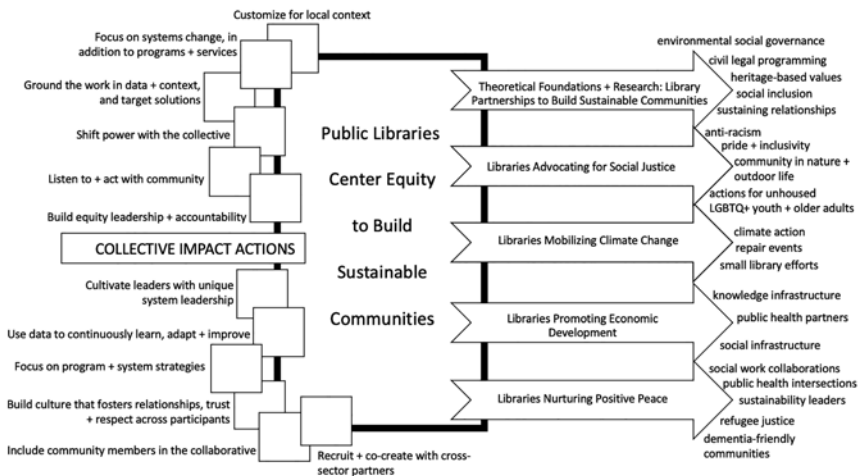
Customize for local context

Focus on systems change, in addition to programs + services

Ground the work in data + context, and target solutions

Shift power with the collective

Listen to + act with community

Build equity leadership + accountability

COLLECTIVE IMPACT ACTIONS

Cultivate leaders with unique system leadership

Use data to continuously learn, adapt + improve

Focus on program + system strategies

Build culture that fosters relationships, trust + respect across participants

Include community members in the collaborative

Recruit + co-create with cross-sector partners

Public Libraries Center Equity to Build Sustainable Communities

Theoretical Foundations + Research: Library Partnerships to Build Sustainable Communities

Libraries Advocating for Social Justice

Libraries Mobilizing Climate Change

Libraries Promoting Economic Development

Libraries Nurturing Positive Peace

environmental social governance
civil legal programming
heritage-based values
social inclusion
sustaining relationships
anti-racism
pride + inclusivity
community in nature + outdoor life
actions for unhoused
LGBTQ+ youth + older adults
climate action
repair events
small library efforts
knowledge infrastructure
public health partners
social infrastructure
social work collaborations
public health intersections
sustainability leaders
refugee justice
dementia-friendly communities